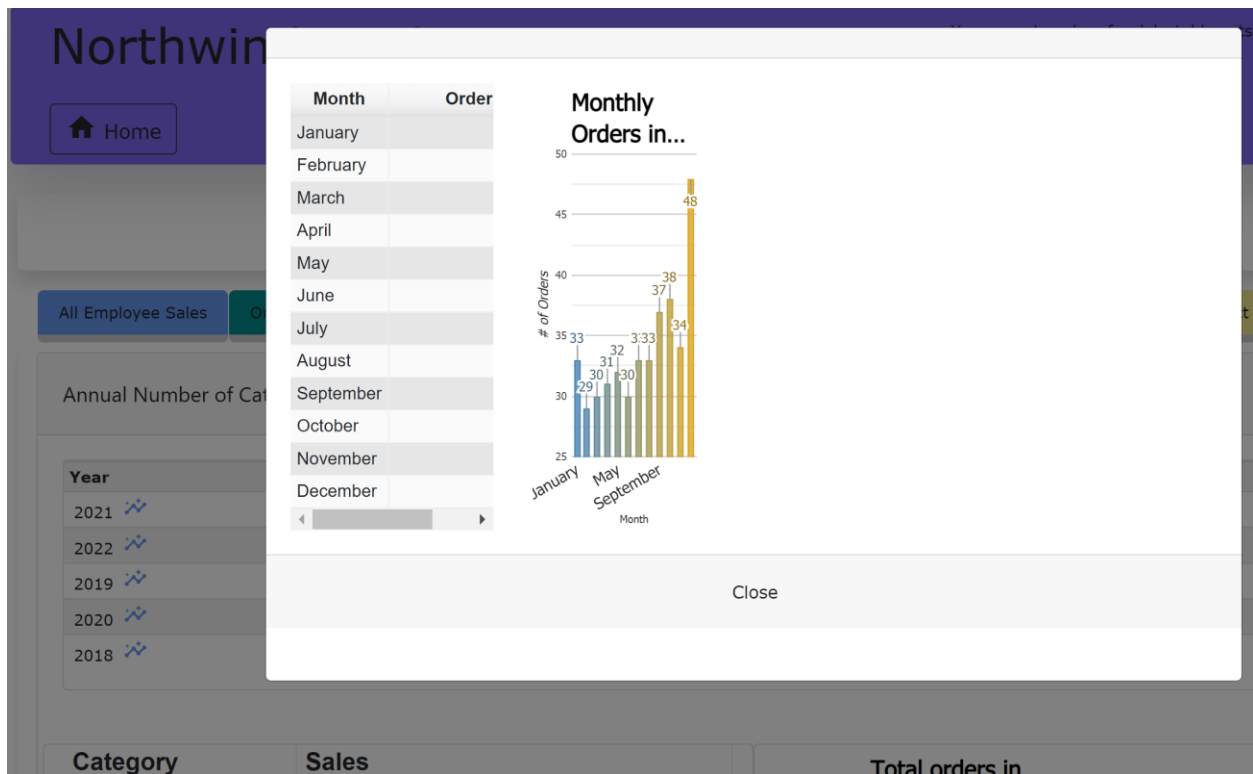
Northwin

Home

All Employee Sales

Annual Number of Cat

| Year |
|---|
| 2021 |
| 2022 |
| 2019 |
| 2020 |
| 2018 |

Category

Sales

Total orders in

| Month | Order |
|---|---|
| January | |
| February | |
| March | |
| April | |
| May | |
| June | |
| July | |
| August | |
| September | |
| October | |
| November | |
| December | |

Monthly Orders in...

50
45
40
35
30
25

# of Orders

33 29 30 31 32 30 33 33 37 38 34 48

January May September

Month

Close